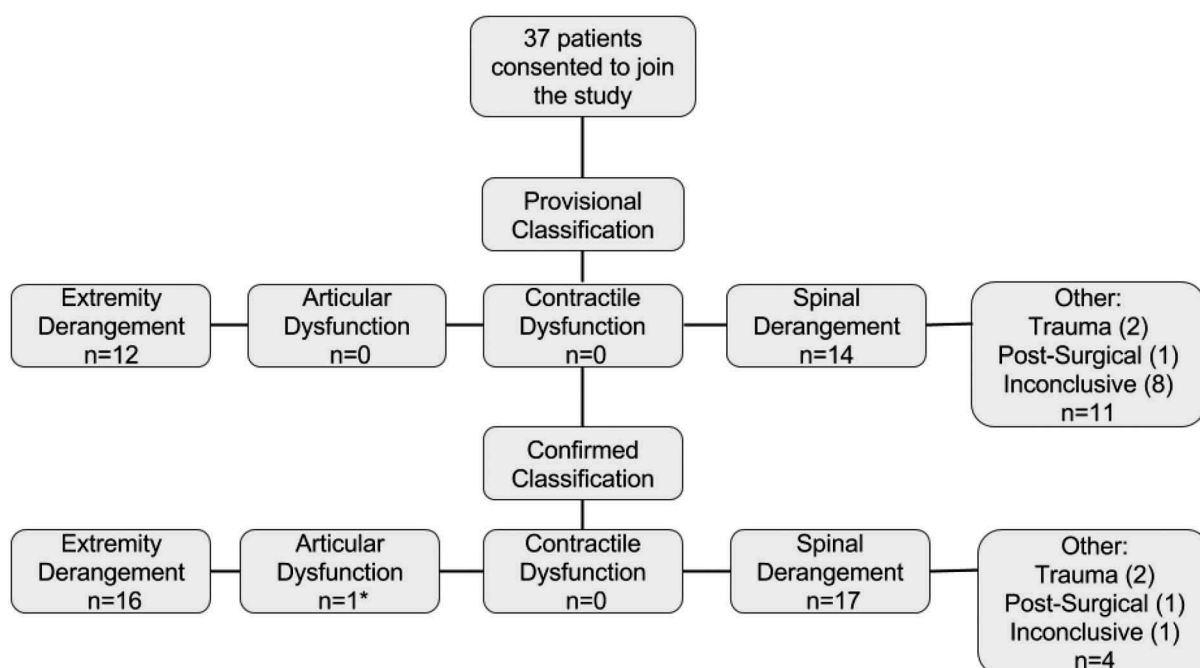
37 patients consented to join the study

Provisional Classification

Extremity Derangement n=12

Articular Dysfunction n=0

Contractile Dysfunction n=0

Spinal Derangement n=14

Other:
Trauma (2)
Post-Surgical (1)
Inconclusive (8)
n=11

Confirmed Classification

Extremity Derangement n=16

Articular Dysfunction n=1*

Contractile Dysfunction n=0

Spinal Derangement n=17

Other:
Trauma (2)
Post-Surgical (1)
Inconclusive (1)
n=4